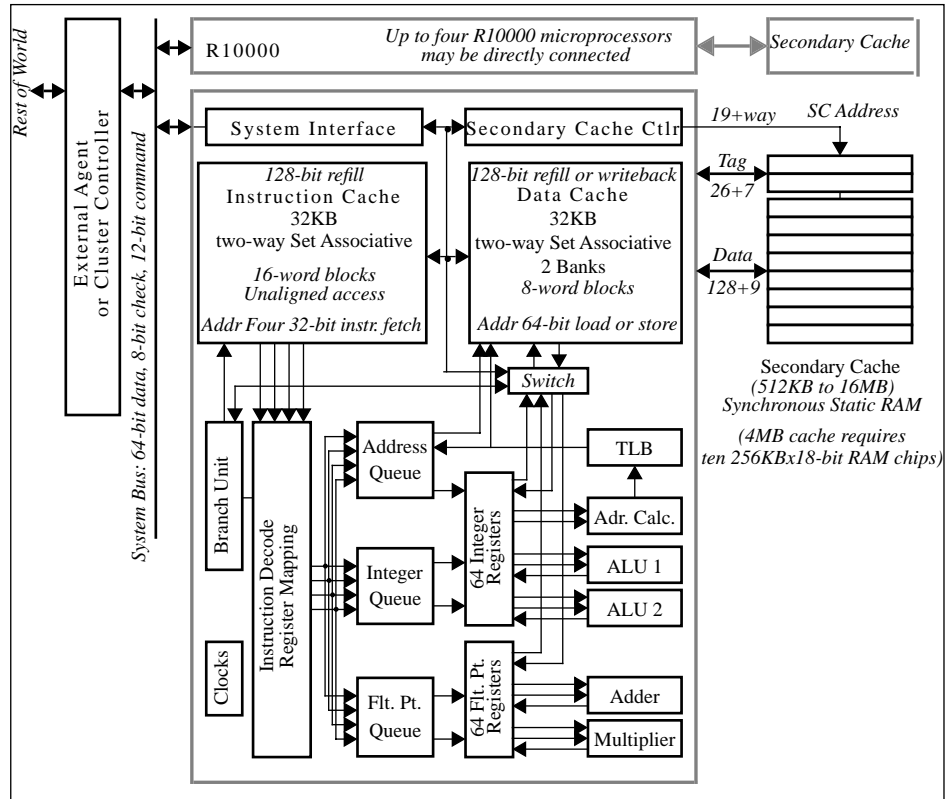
Rest of World

External Agent or Cluster Controller

System Bus: 64-bit data, 8-bit check, 12-bit command

R10000

Up to four R10000 microprocessors may be directly connected

Secondary Cache

System Interface

Secondary Cache Ctlr

19+way

SC Address

Tag

26+7

Data

128+9

128-bit refill
Instruction Cache
32KB
two-way Set Associative
16-word blocks
Unaligned access
Addr Four 32-bit instr. fetch

128-bit refill or writeback
Data Cache
32KB
two-way Set Associative
2 Banks
8-word blocks
Addr 64-bit load or store

Switch

Secondary Cache
(512KB to 16MB)
Synchronous Static RAM

(4MB cache requires ten 256KBx18-bit RAM chips)

Branch Unit

Instruction Decode Register Mapping

Clocks

Address Queue

Integer Queue

Flt. Pt. Queue

TLB

64 Integer Registers

64 Flt. Pt. Registers

Adr. Calc.

ALU 1

ALU 2

Adder

Multiplier